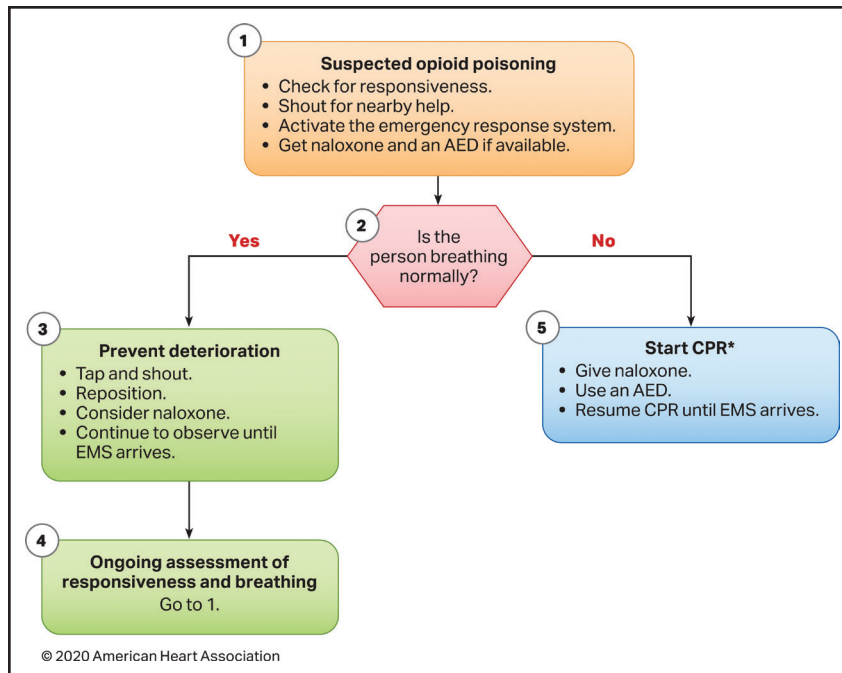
1

Suspected opioid poisoning
• Check for responsiveness.
• Shout for nearby help.
• Activate the emergency response system.
• Get naloxone and an AED if available.

2

Is the person breathing normally?

Yes

No

3

Prevent deterioration
• Tap and shout.
• Reposition.
• Consider naloxone.
• Continue to observe until EMS arrives.

5

Start CPR*
• Give naloxone.
• Use an AED.
• Resume CPR until EMS arrives.

4

Ongoing assessment of responsiveness and breathing
Go to 1.

© 2020 American Heart Association